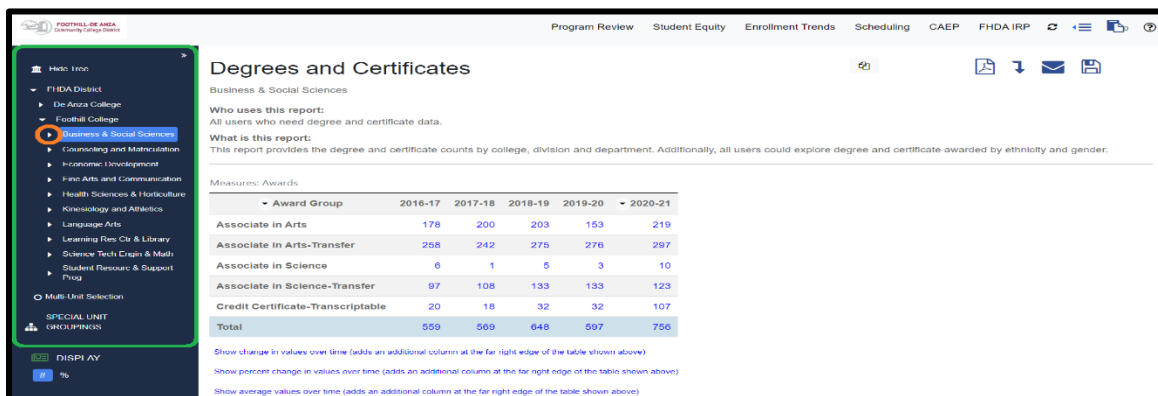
FOOTHILL-DE ANZA Community College District

Program Review Student Equity Enrollment Trends Scheduling CAEP FHDA IRP

»

Hide Tree

FHDA District

De Anza College

Foothill College

Business & Social Sciences

Counseling and Matriculation

Economic Development

Fine Arts and Communication

Health Sciences & Horticulture

Kinesiology and Athletics

Language Arts

Learning Res Ctr & Library

Science Tech Engin & Math

Student Resourc & Support Prog

Multi-Unit Selection

SPECIAL UNIT GROUPINGS

DISPLAY

# %

Degrees and Certificates

Business & Social Sciences

Who uses this report:
All users who need degree and certificate data.

What is this report:
This report provides the degree and certificate counts by college, division and department. Additionally, all users could explore degree and certificate awarded by ethnicity and gender.

Measures: Awards

| Award Group | 2016-17 | 2017-18 | 2018-19 | 2019-20 | 2020-21 |
|---|---|---|---|---|---|
| Associate in Arts | 178 | 200 | 203 | 153 | 219 |
| Associate in Arts-Transfer | 258 | 242 | 275 | 276 | 297 |
| Associate in Science | 6 | 1 | 5 | 3 | 10 |
| Associate in Science-Transfer | 97 | 108 | 133 | 133 | 123 |
| Credit Certificate-Transcriptable | 20 | 18 | 32 | 32 | 107 |
| Total | 559 | 569 | 648 | 597 | 756 |

Show change in values over time (adds an additional column at the far right edge of the table shown above)

Show percent change in values over time (adds an additional column at the far right edge of the table shown above)

Show average values over time (adds an additional column at the far right edge of the table shown above)